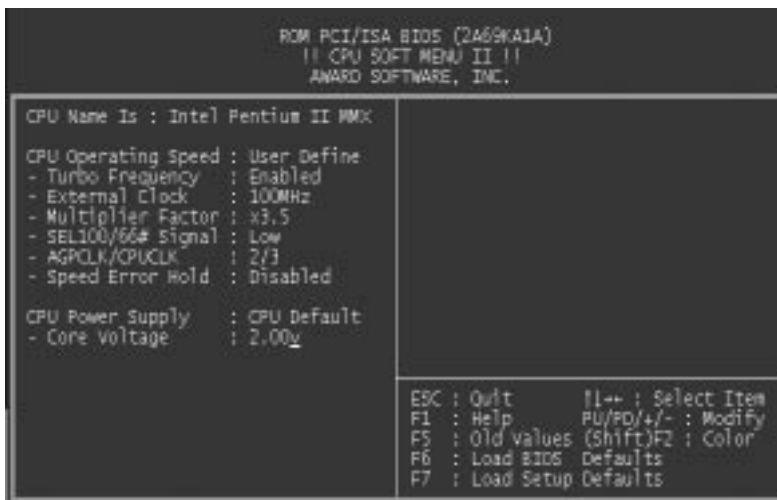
ROM PCI/ISA BIOS (2A69KA1A)
!! CPU SOFT MENU II !!
AWARD SOFTWARE, INC.

CPU Name Is : Intel Pentium II MMX

CPU Operating Speed : User Define
- Turbo Frequency : Enabled
- External Clock : 100MHz
- Multiplier Factor : x3.5
- SEL100/66# Signal : Low
- AGPCLK/CPUCLK : 2/3
- Speed Error Hold : Disabled

CPU Power Supply : CPU Default
- Core Voltage : 2.00v

ESC : Quit ↑↓→← : Select Item
F1 : Help PU/PD/+/- : Modify
F5 : Old Values (Shift)F2 : Color
F6 : Load BIOS Defaults
F7 : Load Setup Defaults